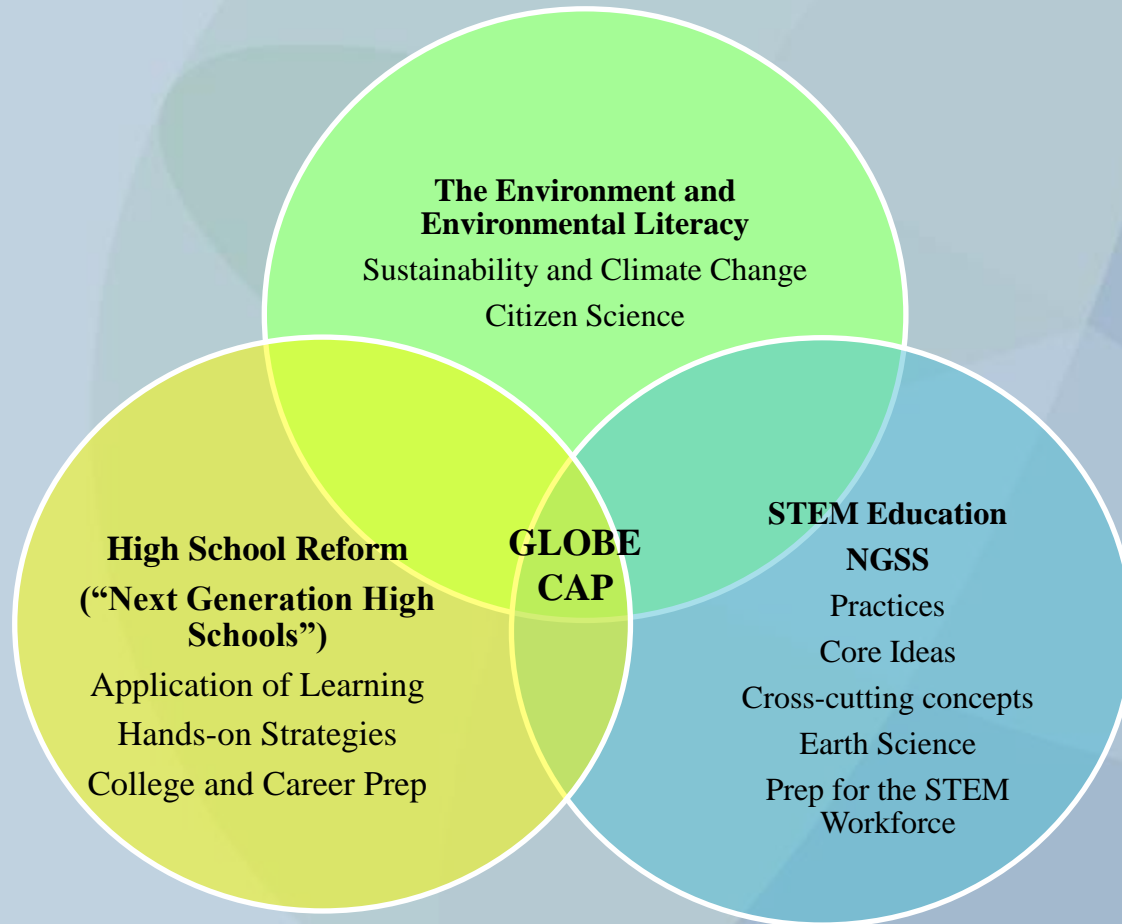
The Environment and Environmental Literacy

Sustainability and Climate Change

Citizen Science

High School Reform

("Next Generation High Schools")

Application of Learning

Hands-on Strategies

College and Career Prep

GLOBE CAP

STEM Education

NGSS

Practices

Core Ideas

Cross-cutting concepts

Earth Science

Prep for the STEM Workforce